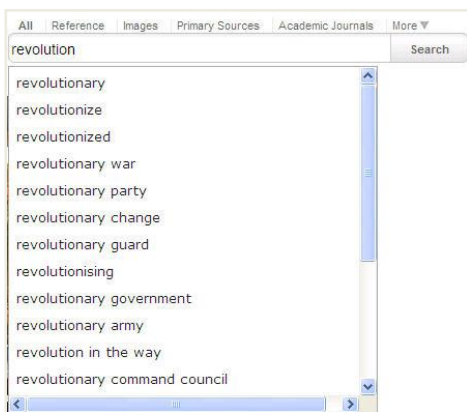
All | Reference | Images | Primary Sources | Academic Journals | More ▼

revolution

Search

revolutionary
revolutionize
revolutionized
revolutionary war
revolutionary party
revolutionary change
revolutionary guard
revolutionising
revolutionary government
revolutionary army
revolution in the way
revolutionary command council